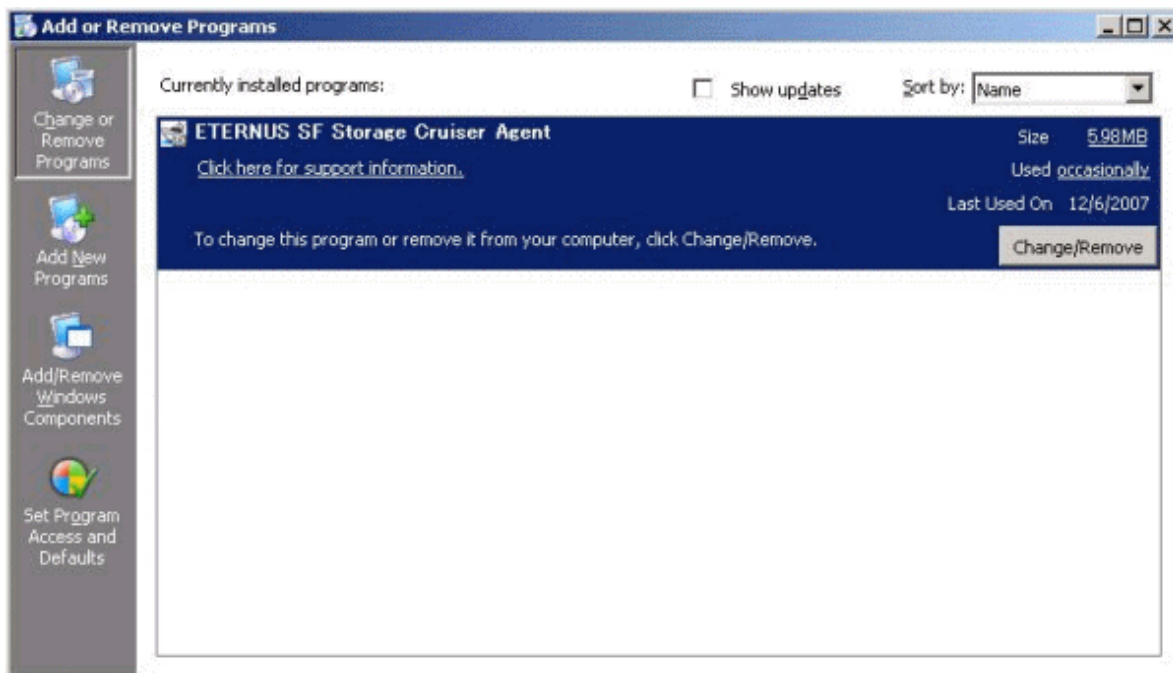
Add or Remove Programs

Change or Remove Programs

Add New Programs

Add/Remove Windows Components

Set Program Access and Defaults

Currently installed programs:

Show updates

Sort by: Name

ETERNUS SF Storage Cruiser Agent

Click here for support information.

Size 5.98MB

Used occasionally

Last Used On 12/6/2007

To change this program or remove it from your computer, click Change/Remove.

Change/Remove